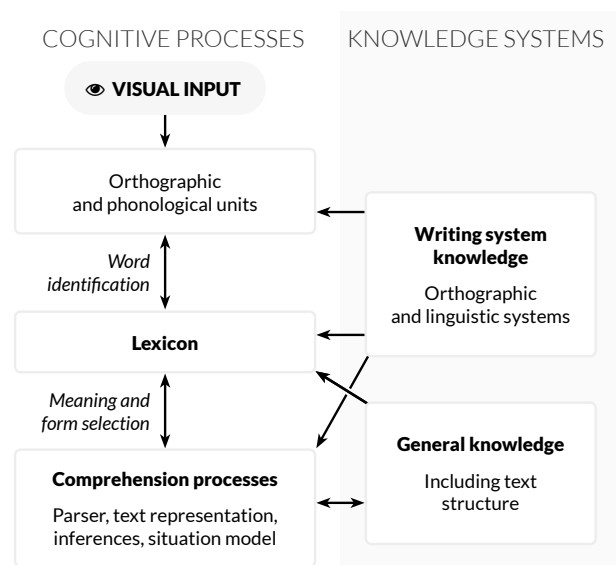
COGNITIVE PROCESSES

KNOWLEDGE SYSTEMS

VISUAL INPUT

Orthographic and phonological units

Word identification

Lexicon

Meaning and form selection

Comprehension processes

Parser, text representation, inferences, situation model

Writing system knowledge

Orthographic and linguistic systems

General knowledge

Including text structure